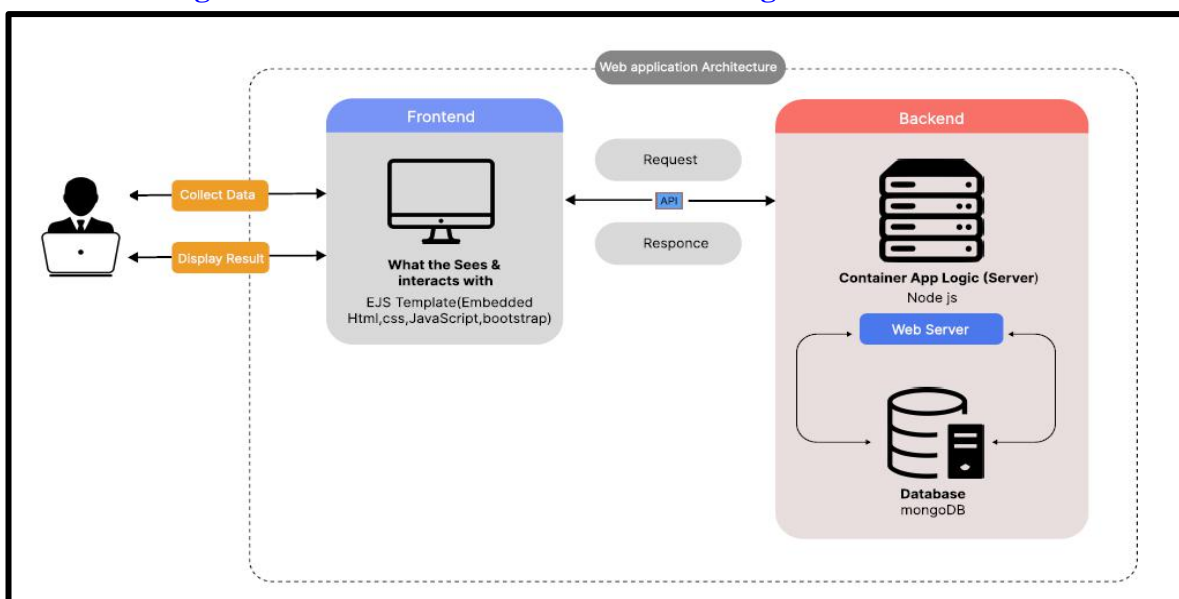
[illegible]

Web application Architecture

Frontend

Collect Data

Display Result

What the Sees & interacts with

EJS Template(Embedded Html,css,JavaScript,bootstrap)

Request

API

Responce

Backend

Container App Logic (Server)
Node js

Web Server

Database
mongoDB